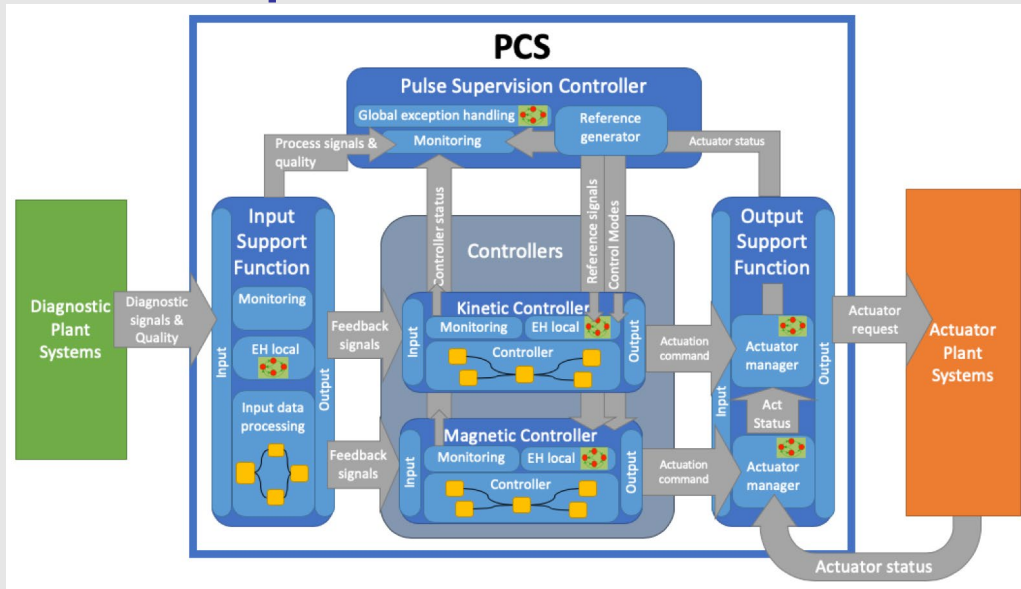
PCS

Pulse Supervision Controller

Global exception handling

Monitoring

Reference generator

Process signals & quality

Actuator status

Controller status

Reference signals

Control Modes

Diagnostic Plant Systems

Diagnostic signals & Quality

Input Support Function

Monitoring

EH local

Input data processing

Input

Output

Controllers

Feedback signals

Kinetic Controller

Monitoring

EH local

Controller

Input

Output

Feedback signals

Magnetic Controller

Monitoring

EH local

Controller

Input

Output

Actuation command

Actuation command

Output Support Function

Actuator manager

Act Status

Actuator manager

Input

Output

Actuator request

Actuator Plant Systems

Actuator status